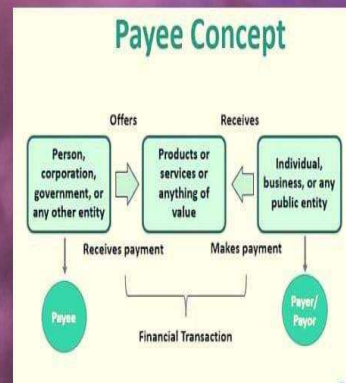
Payee Concept

Offers

Receives

Person, corporation, government, or any other entity

Products or services or anything of value

Individual, business, or any public entity

Receives payment

Makes payment

Payee

Financial Transaction

Payer/ Payor